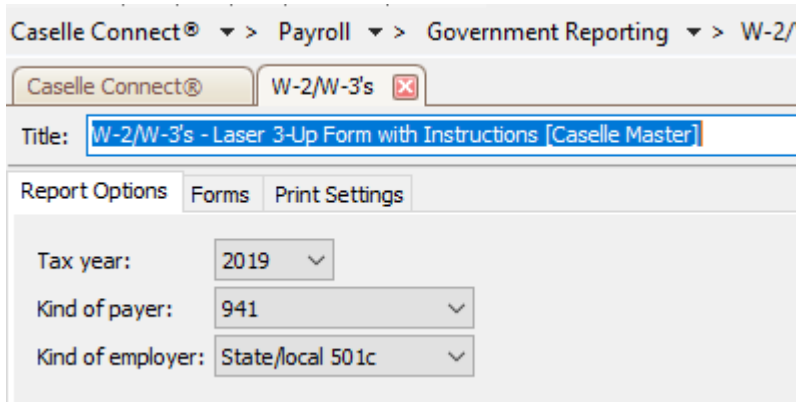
Caselle Connect® ▾ > Payroll ▾ > Government Reporting ▾ > W-2/

Caselle Connect®

W-2/W-3's

Title: W-2/W-3's - Laser 3-Up Form with Instructions [Caselle Master]

Report Options

Forms

Print Settings

Tax year: 2019

Kind of payer: 941

Kind of employer: State/local 501c